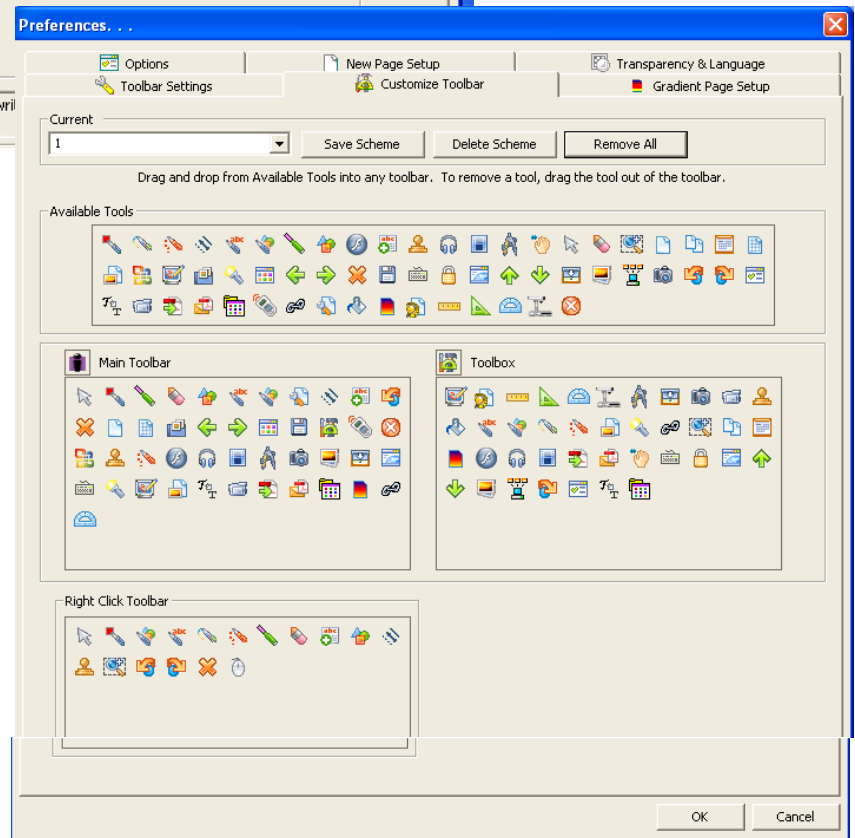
Preferences. . .

Options
New Page Setup
Transparency & Language
Toolbar Settings
Customize Toolbar
Gradient Page Setup

Current
1
Save Scheme
Delete Scheme
Remove All

Drag and drop from Available Tools into any toolbar. To remove a tool, drag the tool out of the toolbar.

Available Tools

Main Toolbar

Toolbox

Right Click Toolbar

OK
Cancel